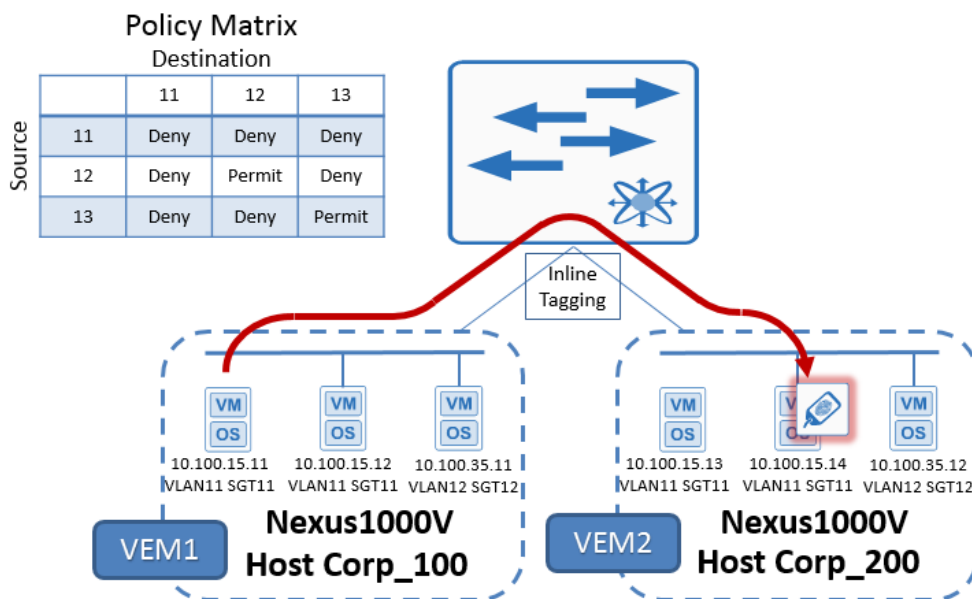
Policy Matrix
Destination

Source

| | 11 | 12 | 13 |
|---|---|---|---|
| 11 | Deny | Deny | Deny |
| 12 | Deny | Permit | Deny |
| 13 | Deny | Deny | Permit |

Inline Tagging

VM
OS
10.100.15.11
VLAN11 SGT11

VM
OS
10.100.15.12
VLAN11 SGT11

VM
OS
10.100.35.11
VLAN12 SGT12

VEM1
Nexus1000V
Host Corp_100

VM
OS
10.100.15.13
VLAN11 SGT11

V
O
10.100.15.14
VLAN11 SGT11

VM
OS
10.100.35.12
VLAN12 SGT12

VEM2
Nexus1000V
Host Corp_200